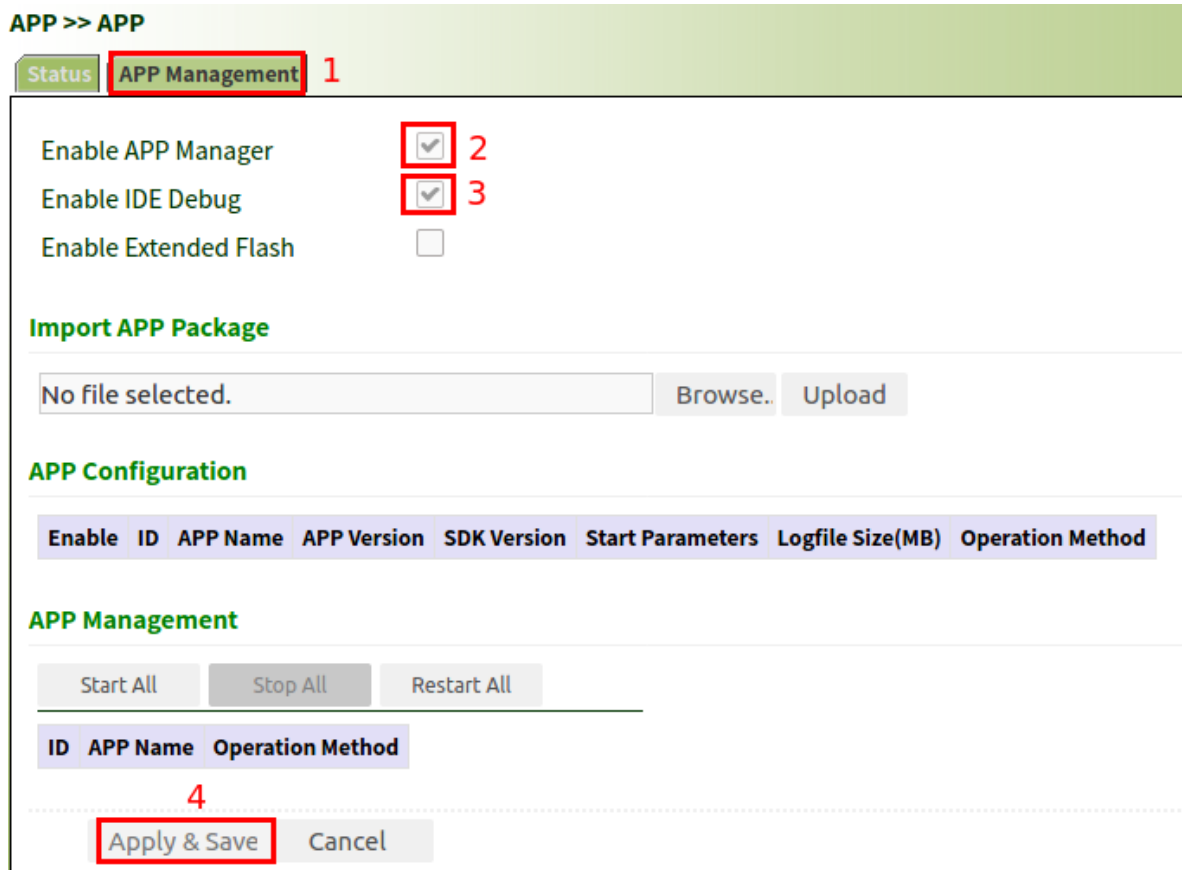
APP >> APP

Status APP Management 1

Enable APP Manager 2
Enable IDE Debug 3
Enable Extended Flash

Import APP Package

No file selected. Browse.. Upload

APP Configuration

| Enable | ID | APP Name | APP Version | SDK Version | Start Parameters | Logfile Size(MB) | Operation Method |
|---|---|---|---|---|---|---|---|

APP Management

Start All Stop All Restart All

| ID | APP Name | Operation Method |
|---|---|---|

4
Apply & Save Cancel